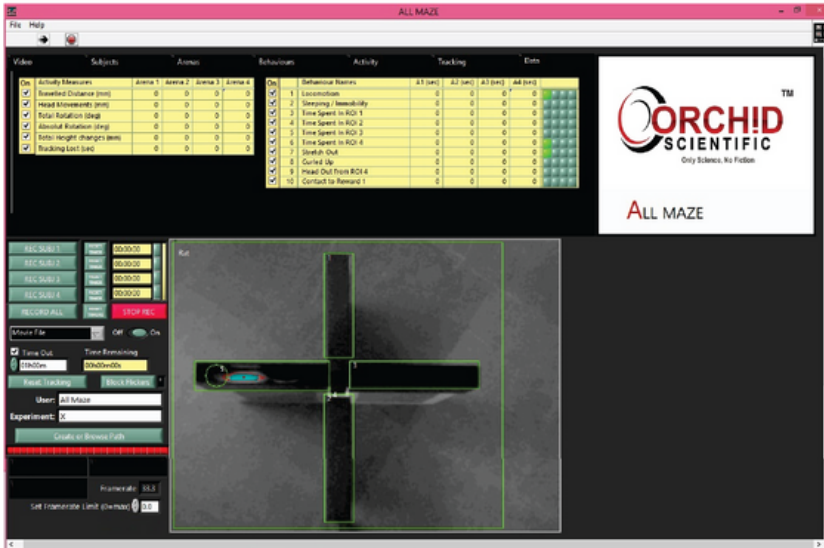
ALL MAZE

File Help

Video Subjects Arenas Behaviours Activity Tracking Data

| On | Activity Measures | Arena 1 | Arena 2 | Arena 3 | Arena 4 |
|---|---|---|---|---|---|
| ☑ | Travelled Distance (mm) | 0 | 0 | 0 | 0 |
| ☑ | Head Movements (mm) | 0 | 0 | 0 | 0 |
| ☑ | Total Rotation (deg) | 0 | 0 | 0 | 0 |
| ☑ | Absolut Rotation (deg) | 0 | 0 | 0 | 0 |
| ☑ | Total Height changes (mm) | 0 | 0 | 0 | 0 |
| ☑ | Tracking Lost (sec) | 0 | 0 | 0 | 0 |

| On | | Behaviour Names | A1 (sec) | A2 (sec) | A3 (sec) | A4 (sec) |
|---|---|---|---|---|---|---|
| ☑ | 1 | Locomotion | 0 | 0 | 0 | 0 |
| ☑ | 2 | Sleeping / Immobility | 0 | 0 | 0 | 0 |
| ☑ | 3 | Time Spent In ROI 1 | 0 | 0 | 0 | 0 |
| ☑ | 4 | Time Spent In ROI 2 | 0 | 0 | 0 | 0 |
| ☑ | 5 | Time Spent In ROI 3 | 0 | 0 | 0 | 0 |
| ☑ | 6 | Time Spent In ROI 4 | 0 | 0 | 0 | 0 |
| ☑ | 7 | Stretch Out | 0 | 0 | 0 | 0 |
| ☑ | 8 | Curled Up | 0 | 0 | 0 | 0 |
| ☑ | 9 | Head Out from ROI 4 | 0 | 0 | 0 | 0 |
| ☑ | 10 | Contact to Reward 1 | 0 | 0 | 0 | 0 |

ORCHID SCIENTIFIC TM
Only Science, No Fiction

ALL MAZE

REC SUBJ 1 00:00:00
REC SUBJ 2 00:00:00
REC SUBJ 3 00:00:00
REC SUBJ 4 00:00:20
RECORD ALL STOP REC
Movie File Off On
☑ Time Out Time Remaining
00h00m 00h00m00s
Reset Tracking Block Flickers
User: All Maze
Experiment: X
Create or Browse Path
Framerate 16.3
Set Framerate Limit (0=max) 0.0

Rat